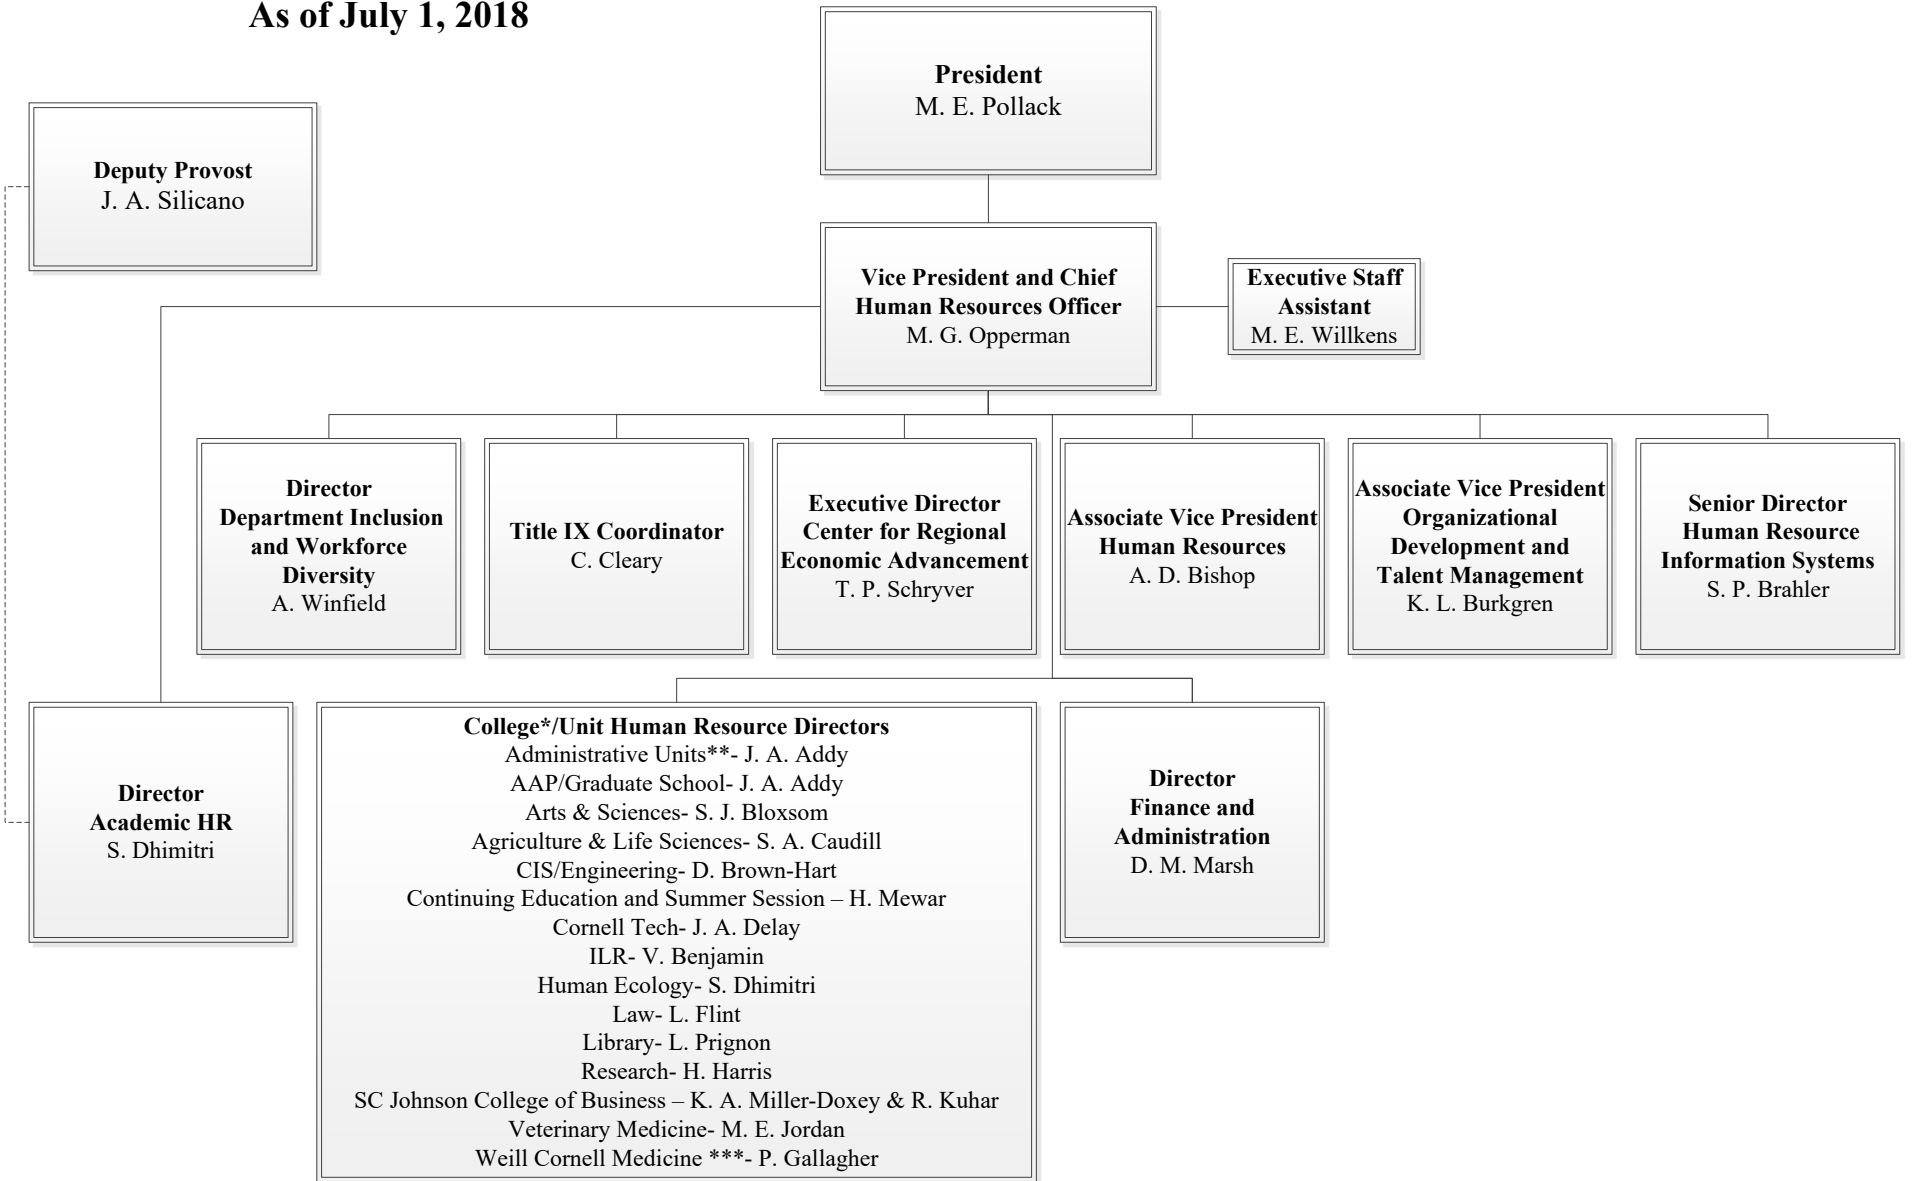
As of July 1, 2018

President
M. E. Pollack

Deputy Provost
J. A. Silicano

Vice President and Chief Human Resources Officer
M. G. Opperman

Executive Staff Assistant
M. E. Willkens

Director
Department Inclusion and Workforce Diversity
A. Winfield

Title IX Coordinator
C. Cleary

Executive Director
Center for Regional Economic Advancement
T. P. Schryver

Associate Vice President
Human Resources
A. D. Bishop

Associate Vice President
Organizational Development and Talent Management
K. L. Burkgren

Senior Director
Human Resource Information Systems
S. P. Brahler

Director
Academic HR
S. Dhimitri

College*/Unit Human Resource Directors
Administrative Units**- J. A. Addy
AAP/Graduate School- J. A. Addy
Arts & Sciences- S. J. Bloxsom
Agriculture & Life Sciences- S. A. Caudill
CIS/Engineering- D. Brown-Hart
Continuing Education and Summer Session – H. Mewar
Cornell Tech- J. A. Delay
ILR- V. Benjamin
Human Ecology- S. Dhimitri
Law- L. Flint
Library- L. Prignon
Research- H. Harris
SC Johnson College of Business – K. A. Miller-Doxey & R. Kuhar
Veterinary Medicine- M. E. Jordan
Weill Cornell Medicine ***- P. Gallagher

Director
Finance and Administration
D. M. Marsh